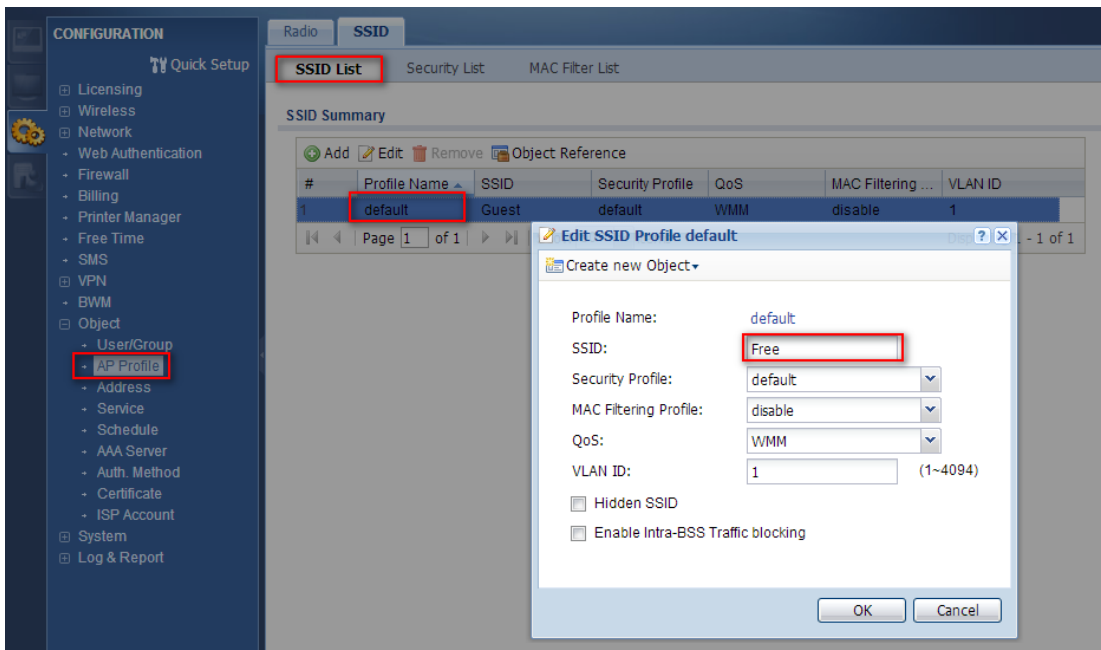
CONFIGURATION
Quick Setup
Licensing
Wireless
Network
Web Authentication
Firewall
Billing
Printer Manager
Free Time
SMS
VPN
BWM
Object
User/Group
AP Profile
Address
Service
Schedule
AAA Server
Auth. Method
Certificate
ISP Account
System
Log & Report

Radio SSID

SSID List Security List MAC Filter List

SSID Summary

Add Edit Remove Object Reference

| # | Profile Name | SSID | Security Profile | QoS | MAC Filtering ... | VLAN ID |
|---|---|---|---|---|---|---|
| 1 | default | Guest | default | WMM | disable | 1 |

Page 1 of 1 ... - 1 of 1

Edit SSID Profile default
Create new Object

Profile Name: default
SSID: Free
Security Profile: default
MAC Filtering Profile: disable
QoS: WMM
VLAN ID: 1 (1~4094)
Hidden SSID
Enable Intra-BSS Traffic blocking

OK Cancel